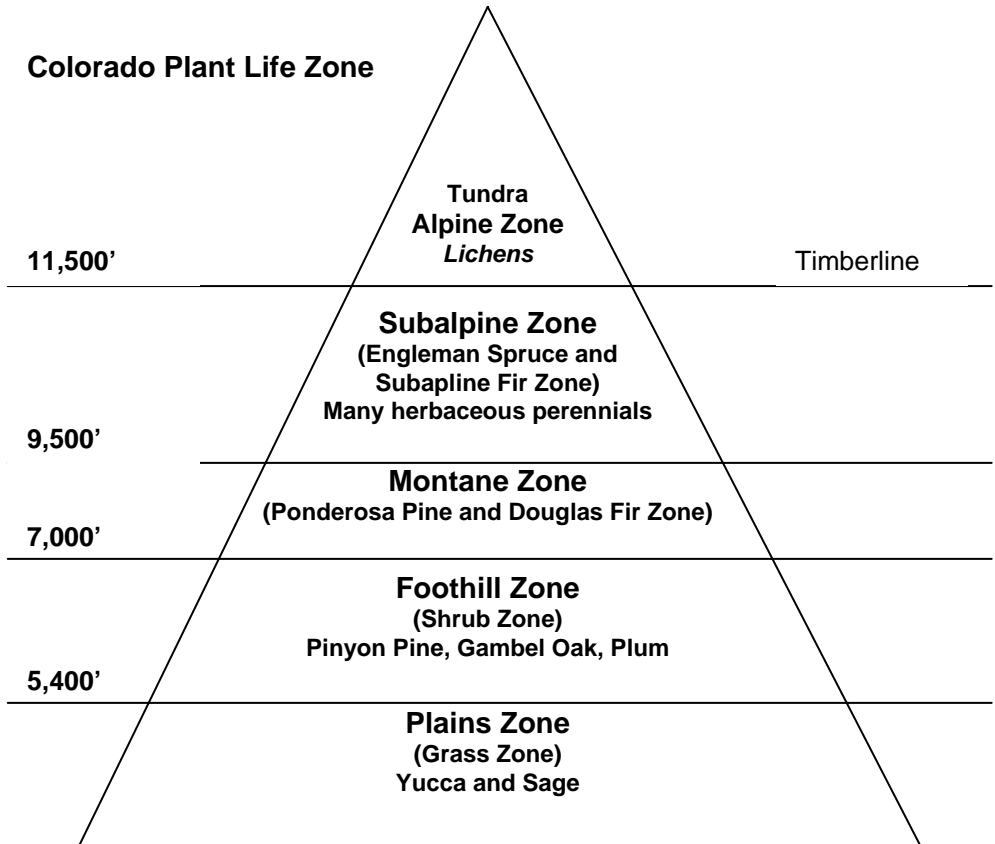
Colorado Plant Life Zone

Tundra
Alpine Zone
*Lichens*

11,500'

Timberline

Subalpine Zone
(Engleman Spruce and Subapline Fir Zone)
Many herbaceous perennials

9,500'

Montane Zone
(Ponderosa Pine and Douglas Fir Zone)

7,000'

Foothill Zone
(Shrub Zone)
Pinyon Pine, Gambel Oak, Plum

5,400'

Plains Zone
(Grass Zone)
Yucca and Sage